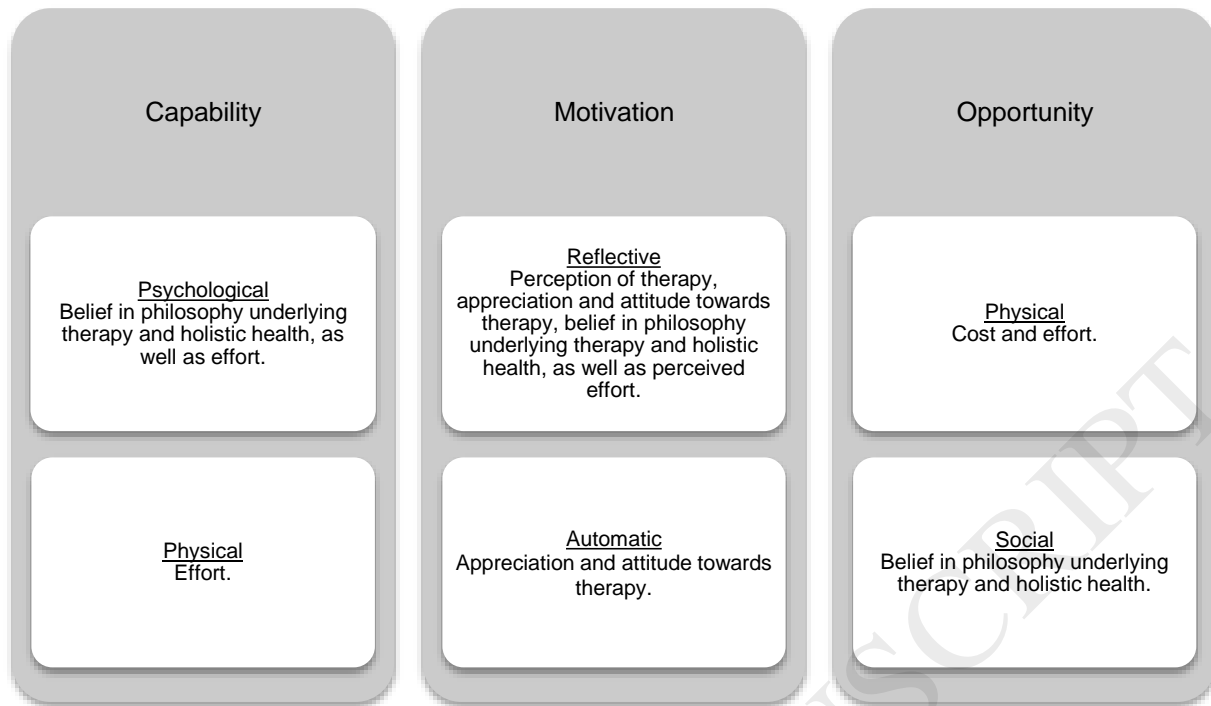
Capability

Psychological
Belief in philosophy underlying therapy and holistic health, as well as effort.

Physical
Effort.

Motivation

Reflective
Perception of therapy, appreciation and attitude towards therapy, belief in philosophy underlying therapy and holistic health, as well as perceived effort.

Automatic
Appreciation and attitude towards therapy.

Opportunity

Physical
Cost and effort.

Social
Belief in philosophy underlying therapy and holistic health.

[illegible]SCRIPT